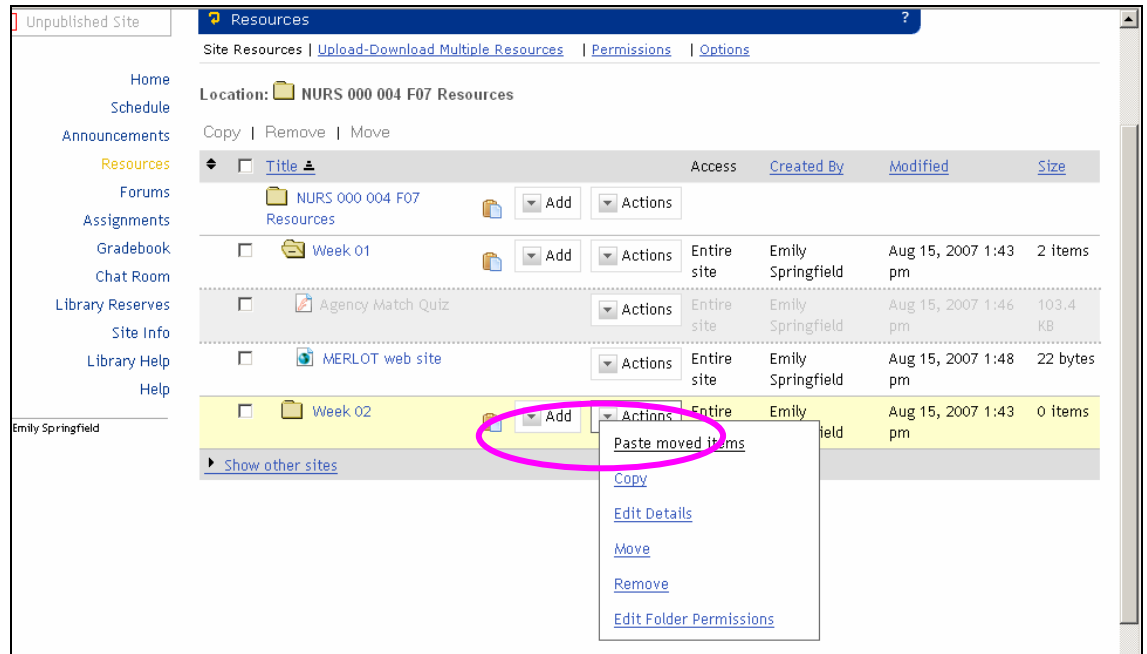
Unpublished Site

Home
Schedule
Announcements
Resources
Forums
Assignments
Gradebook
Chat Room
Library Reserves
Site Info
Library Help
Help

Emily Springfield

Resources ?

Site Resources | Upload-Download Multiple Resources | Permissions | Options

Location: NURS 000 004 F07 Resources

Copy | Remove | Move

| | Title | | | Access | Created By | Modified | Size |
|---|---|---|---|---|---|---|---|
| | NURS 000 004 F07 Resources | Add | Actions | | | | |
| | Week 01 | Add | Actions | Entire site | Emily Springfield | Aug 15, 2007 1:43 pm | 2 items |
| | Agency Match Quiz | | Actions | Entire site | Emily Springfield | Aug 15, 2007 1:46 pm | 103.4 KB |
| | MERLOT web site | | Actions | Entire site | Emily Springfield | Aug 15, 2007 1:48 pm | 22 bytes |
| | Week 02 | Add | Actions | Entire | Emily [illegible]field | Aug 15, 2007 1:43 pm | 0 items |

Show other sites

Paste moved items
Copy
Edit Details
Move
Remove
Edit Folder Permissions